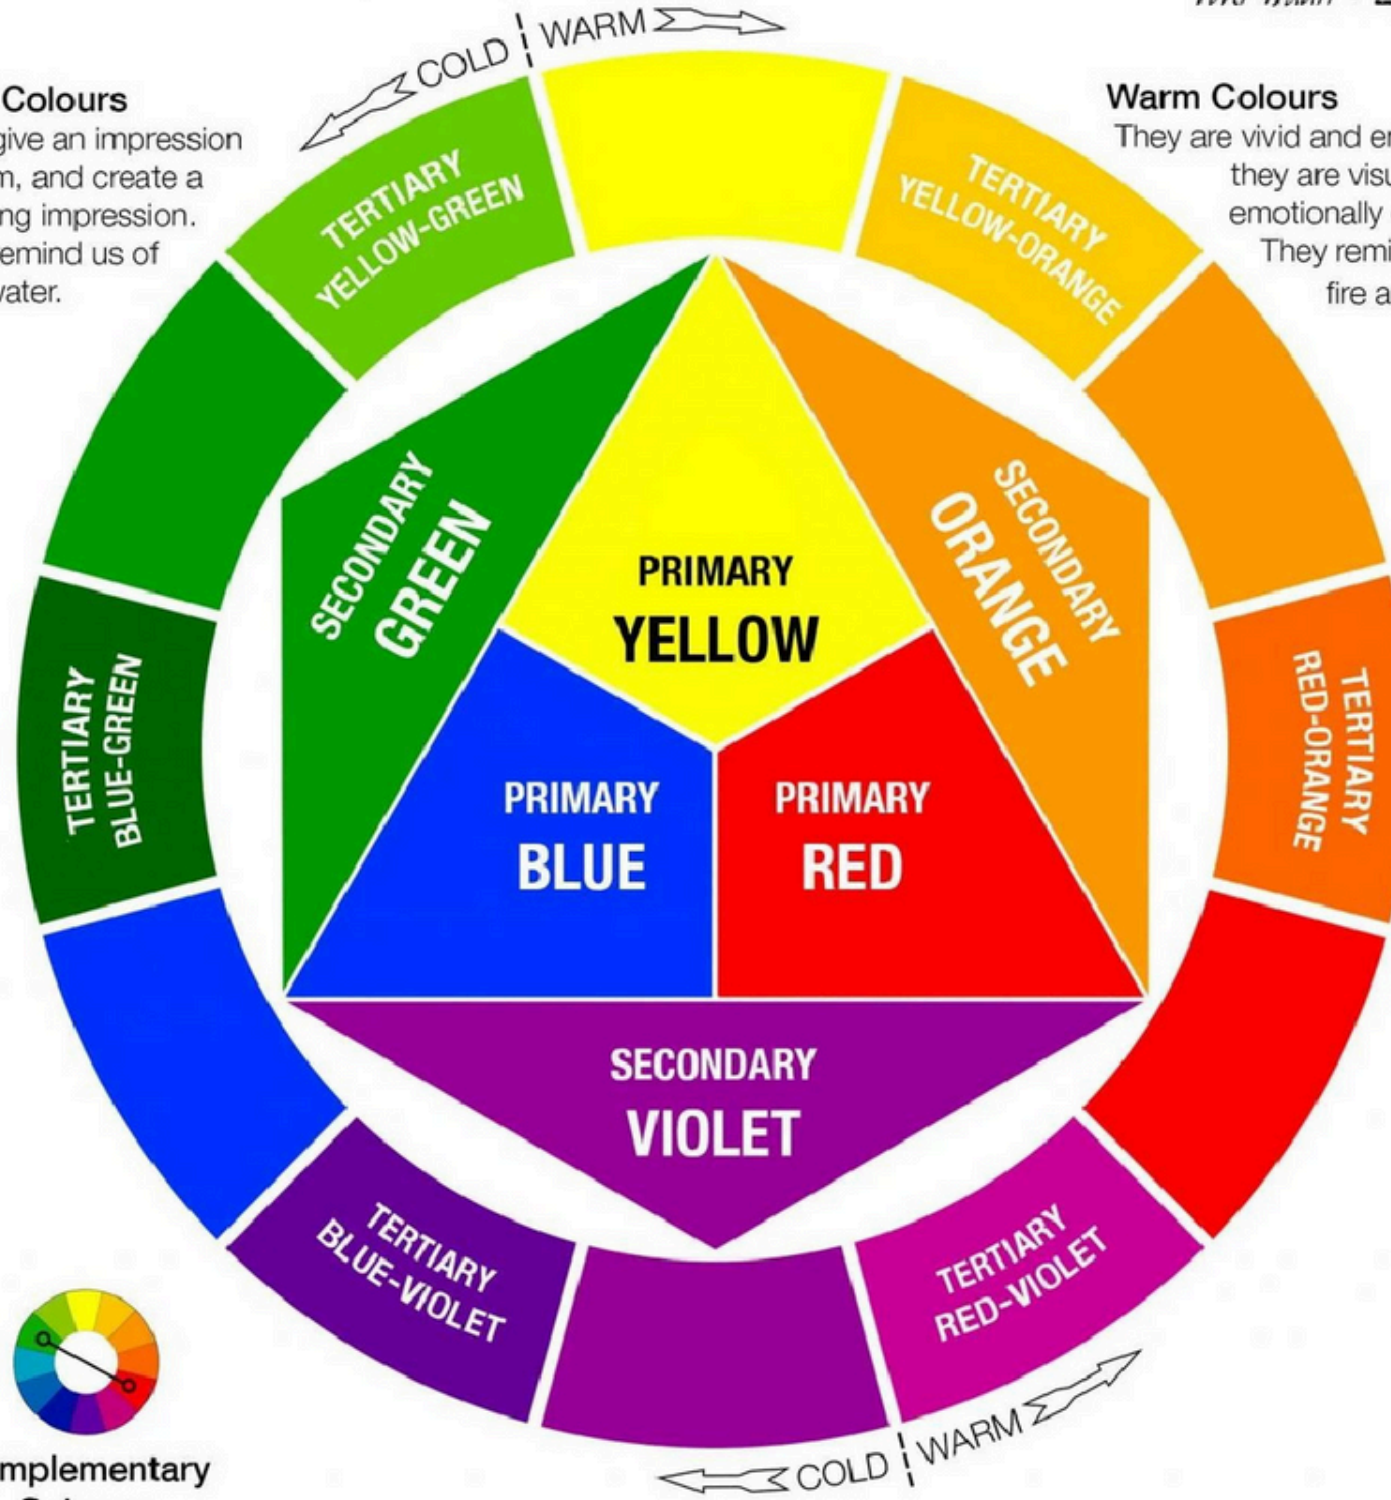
COLD | WARM

Colours
give an impression
m, and create a
ng impression.
emind us of
water.

Warm Colours
They are vivid and e
they are visu
emotionally
They remi
fire a

TERTIARY YELLOW-GREEN

TERTIARY YELLOW-ORANGE

SECONDARY GREEN

PRIMARY YELLOW

SECONDARY ORANGE

TERTIARY BLUE-GREEN

PRIMARY BLUE

PRIMARY RED

TERTIARY RED-ORANGE

SECONDARY VIOLET

TERTIARY BLUE-VIOLET

TERTIARY RED-VIOLET

COLD | WARM

mplementary